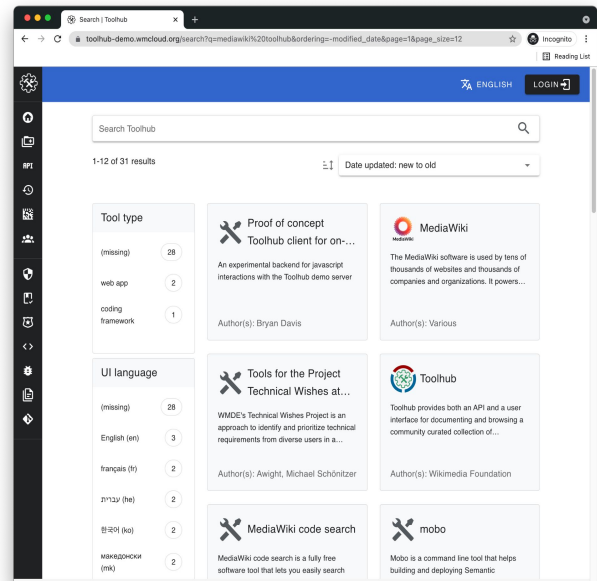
Search | Toolhub

toolhub-demo.wmcloud.org/search?q=mediawiki%20toolhub&ordering=-modified_date&page=1&page_size=12

Incognito

Reading List

API

ENGLISH

LOGIN

Search Toolhub

1-12 of 31 results

Date updated: new to old

Tool type

(missing) 28

web app 2

coding framework 1

UI language

(missing) 28

English (en) 3

français (fr) 2

עברית (he) 2

한국어 (ko) 2

македонски (mk) 2

Proof of concept Toolhub client for on-…

An experimental backend for javascript interactions with the Toolhub demo server

Author(s): Bryan Davis

MediaWiki

MediaWiki

The MediaWiki software is used by tens of thousands of websites and thousands of companies and organizations. It powers…

Author(s): Various

Tools for the Project Technical Wishes at…

WMDE's Technical Wishes Project is an approach to identify and prioritize technical requirements from diverse users in a…

Author(s): Awight, Michael Schönitzer

Toolhub

Toolhub provides both an API and a user interface for documenting and browsing a community curated collection of…

Author(s): Wikimedia Foundation

MediaWiki code search

MediaWiki code search is a fully free software tool that lets you easily search

mobo

Mobo is a command line tool that helps building and deploying Semantic